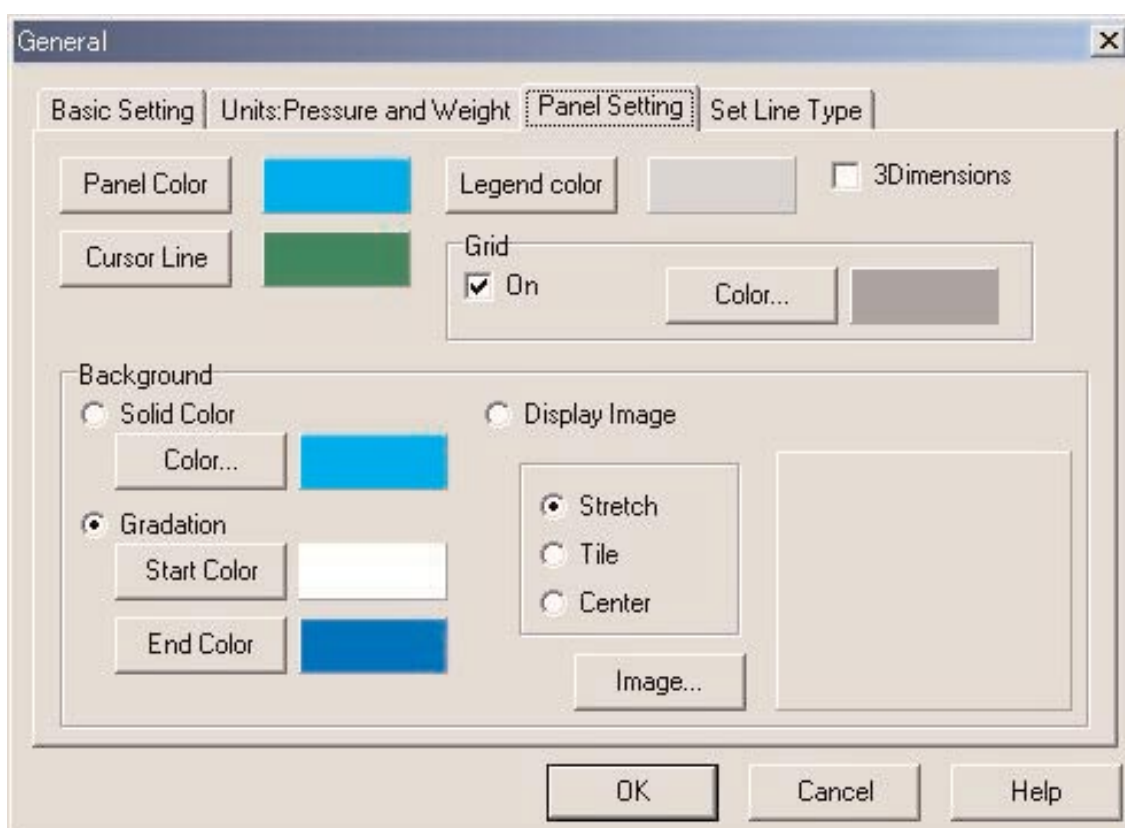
General

Basic Setting | Units:Pressure and Weight | Panel Setting | Set Line Type

Panel Color

Legend color

3Dimensions

Cursor Line

Grid

On

Color...

Background

Solid Color

Color...

Display Image

Gradation

Stretch

Tile

Center

Start Color

End Color

Image...

OK

Cancel

Help